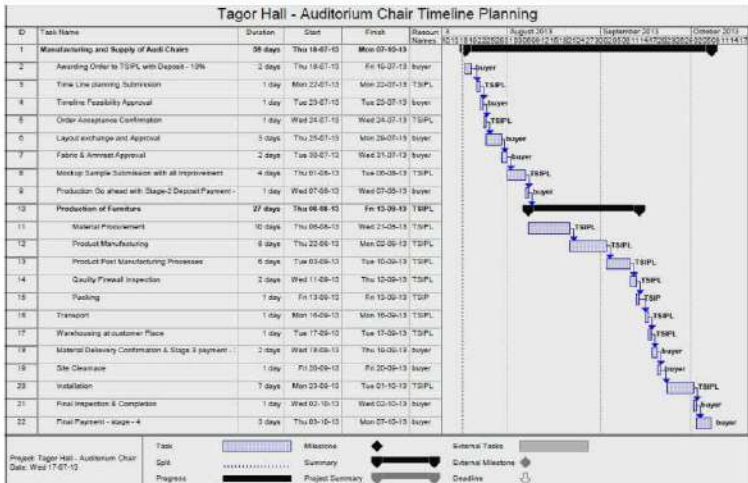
Tagor Hall - Auditorium Chair Timeline Planning

| ID | Task Name | Duration | Start | Finish | Resource Names |
|---|---|---|---|---|---|
| 1 | Manufacturing and Supply of Audi Chairs | 58 days | Thu 18-07-13 | Mon 07-10-13 | |
| 2 | Awarding Order to TSIPL with Deposit - 10% | 2 days | Thu 18-07-13 | Fri 19-07-13 | buyer |
| 3 | Time Line planning Submission | 1 day | Mon 22-07-13 | Mon 22-07-13 | TSIPL |
| 4 | Timeline Feasibility Approval | 1 day | Tue 23-07-13 | Tue 23-07-13 | buyer |
| 5 | Order Acceptance Confirmation | 1 day | Wed 24-07-13 | Wed 24-07-13 | TSIPL |
| 6 | Layout exchange and Approval | 3 days | Thu 25-07-13 | Mon 29-07-13 | buyer |
| 7 | Fabric & Armrest Approval | 2 days | Tue 30-07-13 | Wed 31-07-13 | buyer |
| 8 | Mockup Sample Submission with all improvement | 4 days | Thu 01-08-13 | Tue 06-08-13 | TSIPL |
| 9 | Production Go ahead with Stage-2 Deposit Payment - | 1 day | Wed 07-08-13 | Wed 07-08-13 | buyer |
| 10 | Production of Furniture | 27 days | Thu 08-08-13 | Fri 13-09-13 | TSIPL |
| 11 | Material Procurement | 10 days | Thu 08-08-13 | Wed 21-08-13 | TSIPL |
| 12 | Product Manufacturing | 8 days | Thu 22-08-13 | Mon 02-09-13 | TSIPL |
| 13 | Product Post Manufacturing Processes | 6 days | Tue 03-09-13 | Tue 10-09-13 | TSIPL |
| 14 | Quality Firewall Inspection | 2 days | Wed 11-09-13 | Thu 12-09-13 | TSIPL |
| 15 | Packing | 1 day | Fri 13-09-13 | Fri 13-09-13 | TSIP |
| 16 | Transport | 1 day | Mon 16-09-13 | Mon 16-09-13 | TSIPL |
| 17 | Warehousing at customer Place | 1 day | Tue 17-09-13 | Tue 17-09-13 | TSIPL |
| 18 | Material Delivery Confirmation & Stage 3 payment - | 2 days | Wed 18-09-13 | Thu 19-09-13 | buyer |
| 19 | Site Clearance | 1 day | Fri 20-09-13 | Fri 20-09-13 | buyer |
| 20 | Installation | 7 days | Mon 23-09-13 | Tue 01-10-13 | TSIPL |
| 21 | Final Inspection & Completion | 1 day | Wed 02-10-13 | Wed 02-10-13 | buyer |
| 22 | Final Payment - stage - 4 | 3 days | Thu 03-10-13 | Mon 07-10-13 | buyer |

August 2013 September 2013 October 2013

buyer TSIPL buyer TSIPL buyer buyer TSIPL buyer TSIPL TSIPL TSIPL TSIPL TSIP TSIPL TSIPL buyer buyer TSIPL buyer buyer

Project: Tagor Hall - Auditorium Chair
Date: Wed 17-07-13

Task | Milestone | External Tasks
Split | Summary | External Milestone
Progress | Project Summary | Deadline